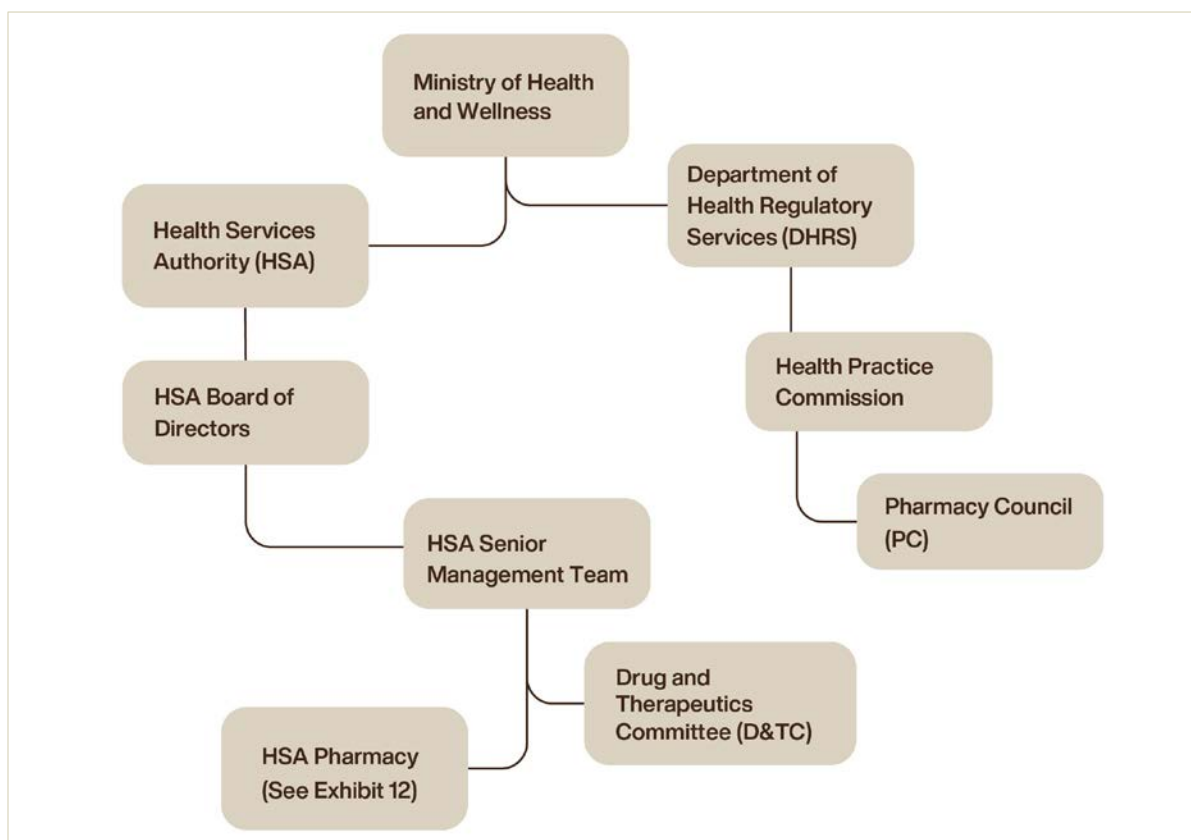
Ministry of Health and Wellness

Department of Health Regulatory Services (DHRS)

Health Services Authority (HSA)

Health Practice Commission

HSA Board of Directors

Pharmacy Council (PC)

HSA Senior Management Team

Drug and Therapeutics Committee (D&TC)

HSA Pharmacy (See Exhibit 12)